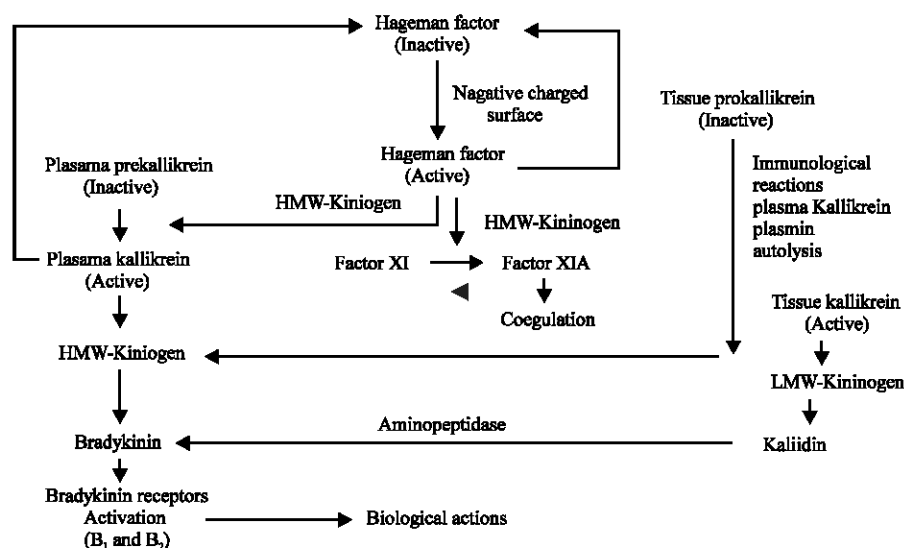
Hageman factor
(Inactive)

Nagative charged surface

Hageman factor
(Active)

Tissue prokallikrein
(Inactive)

Immunological reactions
plasma Kallikrein
plasmin
autolysis

Plasama prekallikrein
(Inactive)

HMW-Kiniogen

HMW-Kininogen

Plasama kallikrein
(Active)

Factor XI

Factor XIA

Coegulation

Tissue kallikrein
(Active)

HMW-Kiniogen

LMW-Kininogen

Aminopeptidase

Bradykinin

Kaliidin

Bradykinin receptors
Activation
($B_1$ and $B_2$)

Biological actions